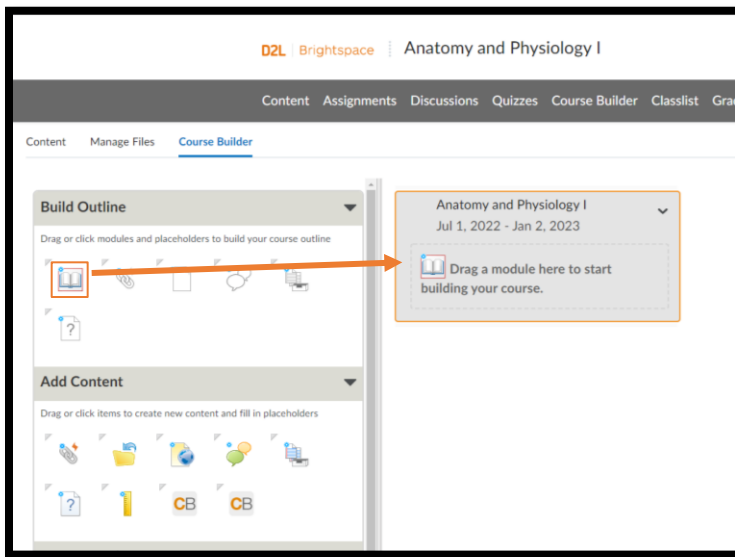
D2L | Brightspace | Anatomy and Physiology I

Content Assignments Discussions Quizzes Course Builder Classlist Gra

Content Manage Files Course Builder

Build Outline

Drag or click modules and placeholders to build your course outline

?

Add Content

Drag or click items to create new content and fill in placeholders

?

CB CB

Anatomy and Physiology I
Jul 1, 2022 - Jan 2, 2023

Drag a module here to start building your course.